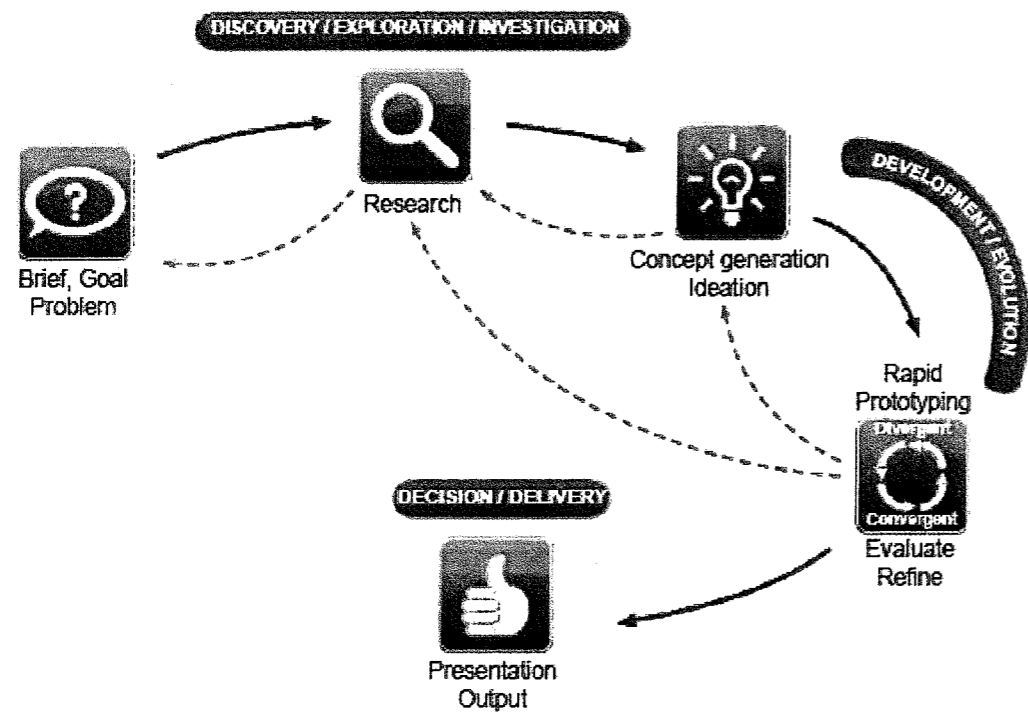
DISCOVERY / EXPLORATION / INVESTIGATION

Brief, Goal Problem

Research

Concept generation Ideation

DEVELOPMENT / EVOLUTION

Rapid Prototyping

Divergent

Convergent

Evaluate Refine

DECISION / DELIVERY

Presentation Output